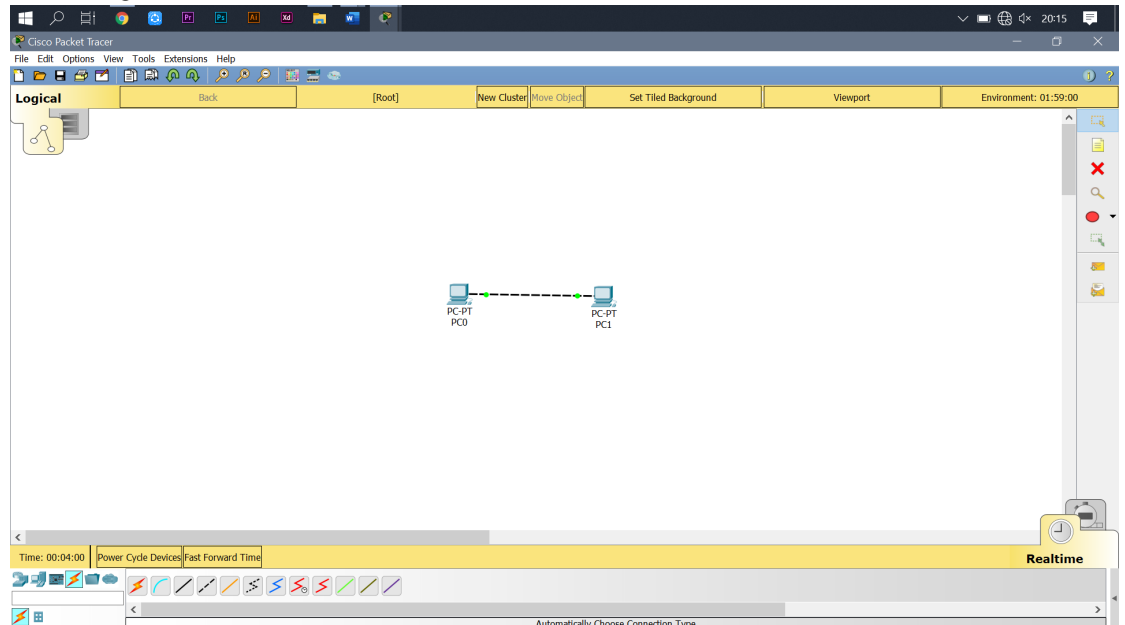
20:15

Cisco Packet Tracer

File Edit Options View Tools Extensions Help

Logical

Back

[Root]

New Cluster

Move Object

Set Tiled Background

Viewport

Environment: 01:59:00

PC-PT
PC0

PC-PT
PC1

Time: 00:04:00

Power Cycle Devices

Fast Forward Time

Realtime

Automatically Choose Connection Type